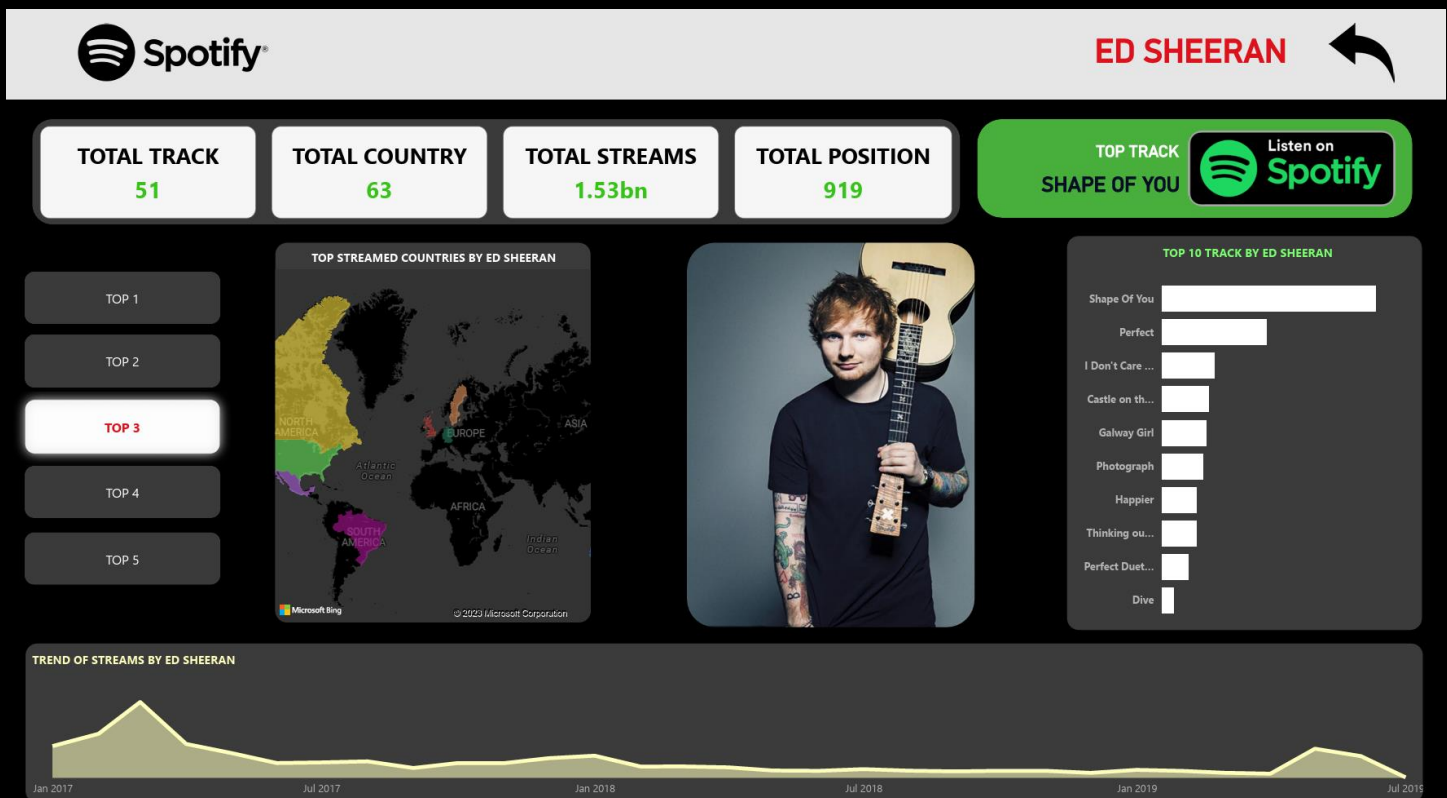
Spotify

ED SHEERAN

TOTAL TRACK
51

TOTAL COUNTRY
63

TOTAL STREAMS
1.53bn

TOTAL POSITION
919

TOP TRACK
SHAPE OF YOU

Listen on Spotify

TOP 1
TOP 2
TOP 3
TOP 4
TOP 5

TOP STREAMED COUNTRIES BY ED SHEERAN

NORTH AMERICA
EUROPE
ASIA
Atlantic Ocean
AFRICA
SOUTH AMERICA
Indian Ocean
Microsoft Bing
© 2023 Microsoft Corporation

TOP 10 TRACK BY ED SHEERAN

Shape Of You
Perfect
I Don't Care ...
Castle on th...
Galway Girl
Photograph
Happier
Thinking ou...
Perfect Duet...
Dive

TREND OF STREAMS BY ED SHEERAN

Jan 2017
Jul 2017
Jan 2018
Jul 2018
Jan 2019
Jul 2019